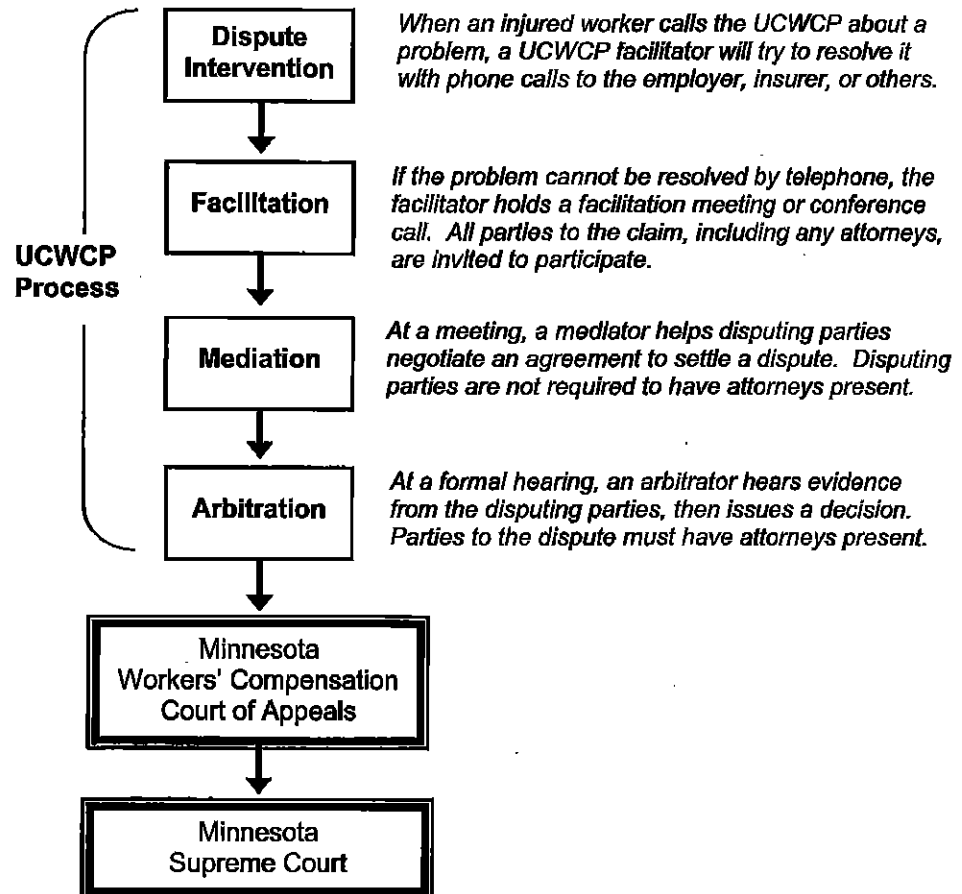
UCWCP Process

Dispute Intervention

When an injured worker calls the UCWCP about a problem, a UCWCP facilitator will try to resolve it with phone calls to the employer, insurer, or others.

Facilitation

If the problem cannot be resolved by telephone, the facilitator holds a facilitation meeting or conference call. All parties to the claim, including any attorneys, are invited to participate.

Mediation

At a meeting, a mediator helps disputing parties negotiate an agreement to settle a dispute. Disputing parties are not required to have attorneys present.

Arbitration

At a formal hearing, an arbitrator hears evidence from the disputing parties, then issues a decision. Parties to the dispute must have attorneys present.

Minnesota Workers' Compensation Court of Appeals

Minnesota Supreme Court